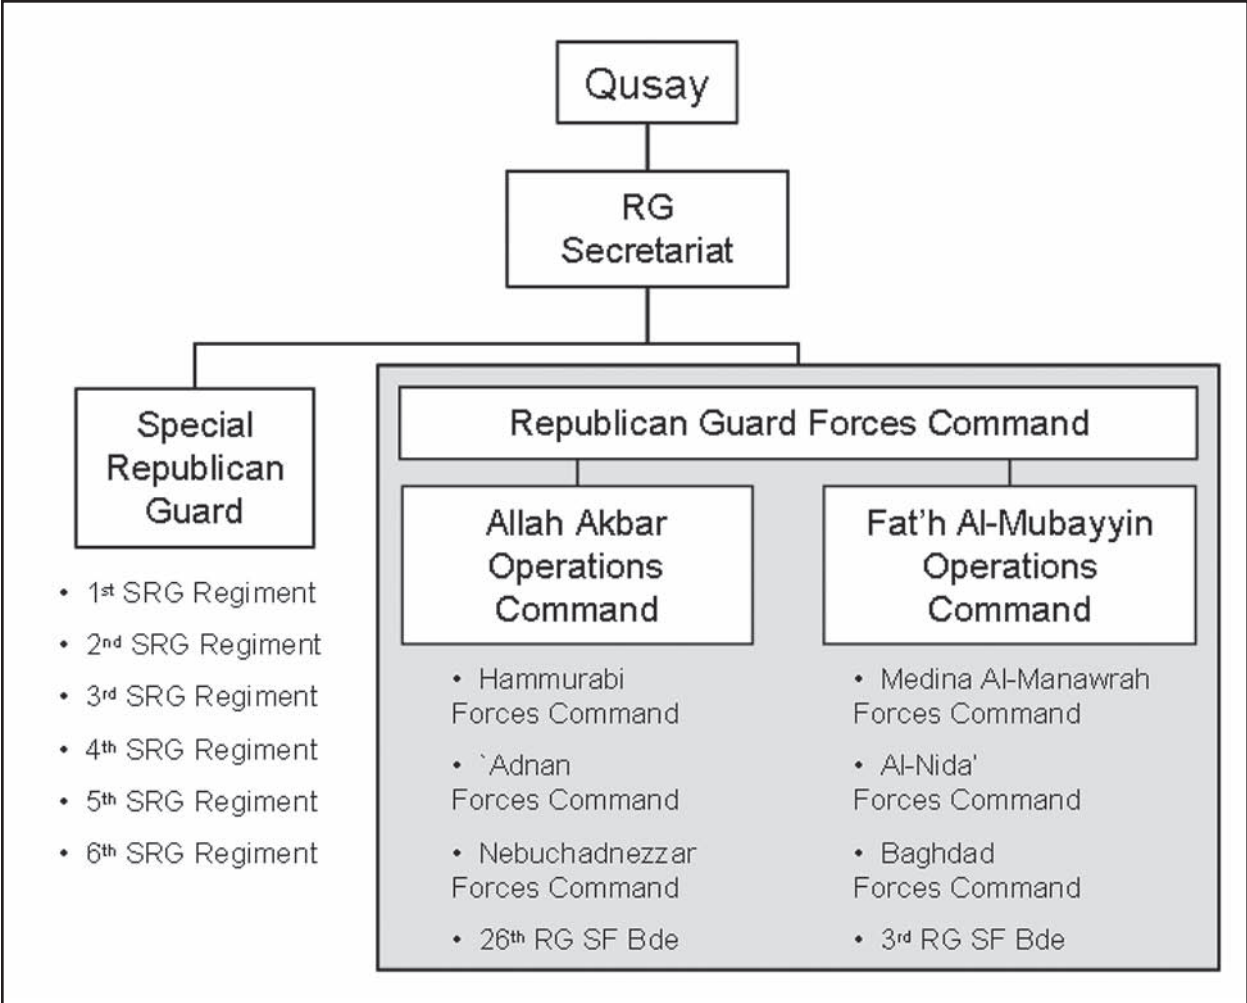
Qusay

RG Secretariat

Special Republican Guard

• 1st SRG Regiment
• 2nd SRG Regiment
• 3rd SRG Regiment
• 4th SRG Regiment
• 5th SRG Regiment
• 6th SRG Regiment

Republican Guard Forces Command

Allah Akbar Operations Command

• Hammurabi Forces Command
• `Adnan Forces Command
• Nebuchadnezzar Forces Command
• 26th RG SF Bde

Fat'h Al-Mubayyin Operations Command

• Medina Al-Manawrah Forces Command
• Al-Nida' Forces Command
• Baghdad Forces Command
• 3rd RG SF Bde